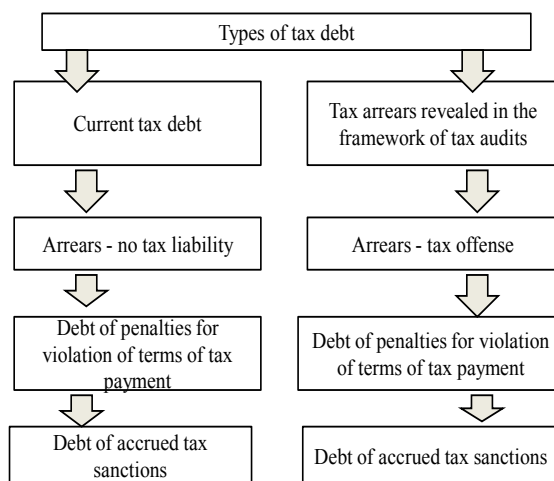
Types of tax debt

Current tax debt

Arrears - no tax liability

Debt of penalties for violation of terms of tax payment

Debt of accrued tax sanctions

Tax arrears revealed in the framework of tax audits

Arrears - tax offense

Debt of penalties for violation of terms of tax payment

Debt of accrued tax sanctions